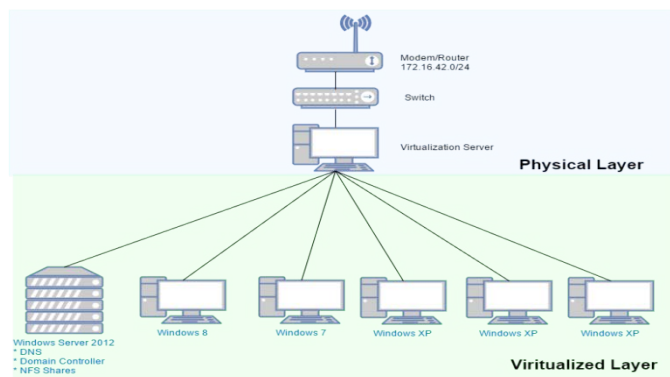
Modem/Router
172.16.42.0/24

Switch

Virtualization Server

Physical Layer

Windows Server 2012
* DNS
* Domain Controller
* NFS Shares

Windows 8

Windows 7

Windows XP

Windows XP

Windows XP

Viritualized Layer